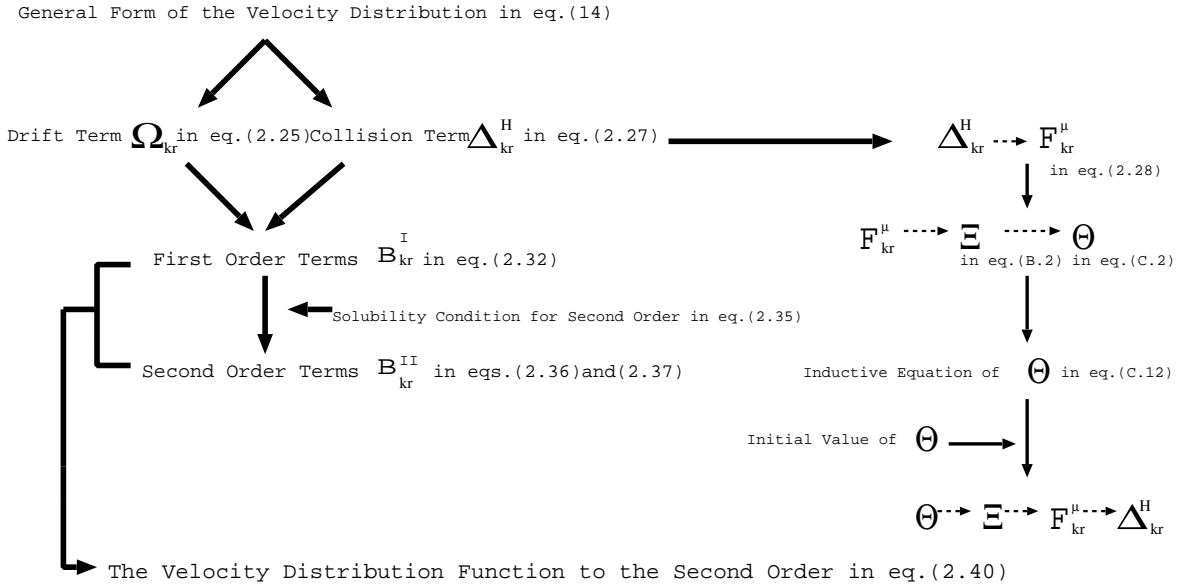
General Form of the Velocity Distribution in eq.(14)

Drift Term $\Omega_{kr}$ in eq.(2.25) Collision Term $\Delta_{kr}^{H}$ in eq.(2.27)

$\Delta_{kr}^{H}$ $F_{kr}^{\mu}$
in eq.(2.28)

First Order Terms $B_{kr}^{I}$ in eq.(2.32)

$F_{kr}^{\mu}$ $\Xi$ $\Theta$
in eq.(B.2) in eq.(C.2)

Solubility Condition for Second Order in eq.(2.35)

Second Order Terms $B_{kr}^{II}$ in eqs.(2.36)and(2.37)

Inductive Equation of $\Theta$ in eq.(C.12)

Initial Value of $\Theta$

$\Theta$ $\Xi$ $F_{kr}^{\mu}$ $\Delta_{kr}^{H}$

The Velocity Distribution Function to the Second Order in eq.(2.40)